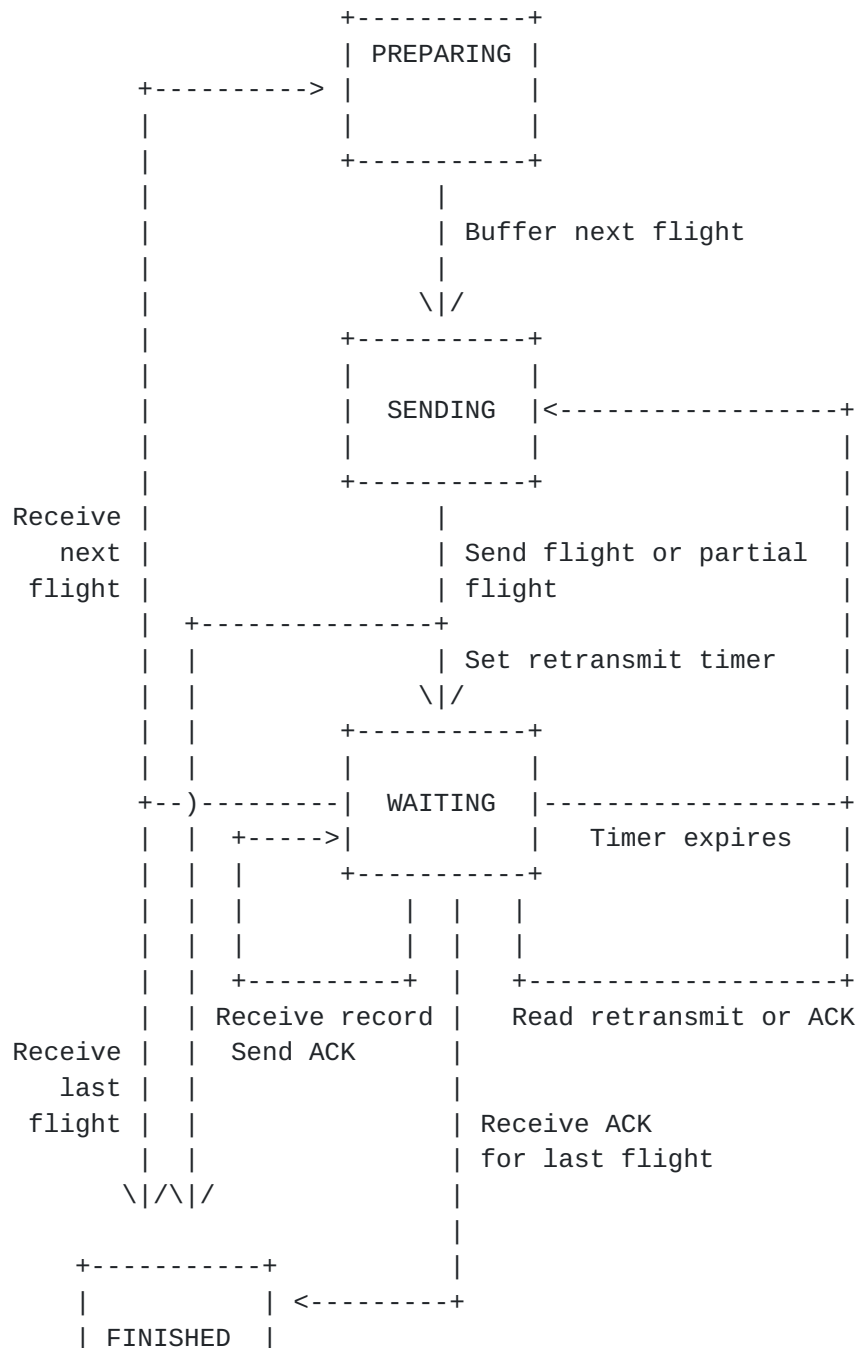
PREPARING

Buffer next flight

SENDING

Receive next flight

Send flight or partial flight

Set retransmit timer

WAITING

Timer expires

Receive record
Send ACK

Read retransmit or ACK

Receive last flight

Receive ACK for last flight

FINISHED